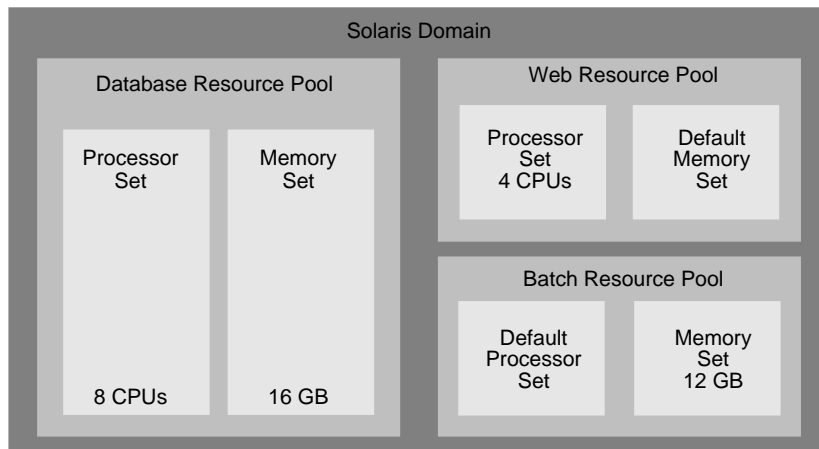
Solaris Domain

Database Resource Pool

Processor Set

8 CPUs

Memory Set

16 GB

Web Resource Pool

Processor Set 4 CPUs

Default Memory Set

Batch Resource Pool

Default Processor Set

Memory Set 12 GB